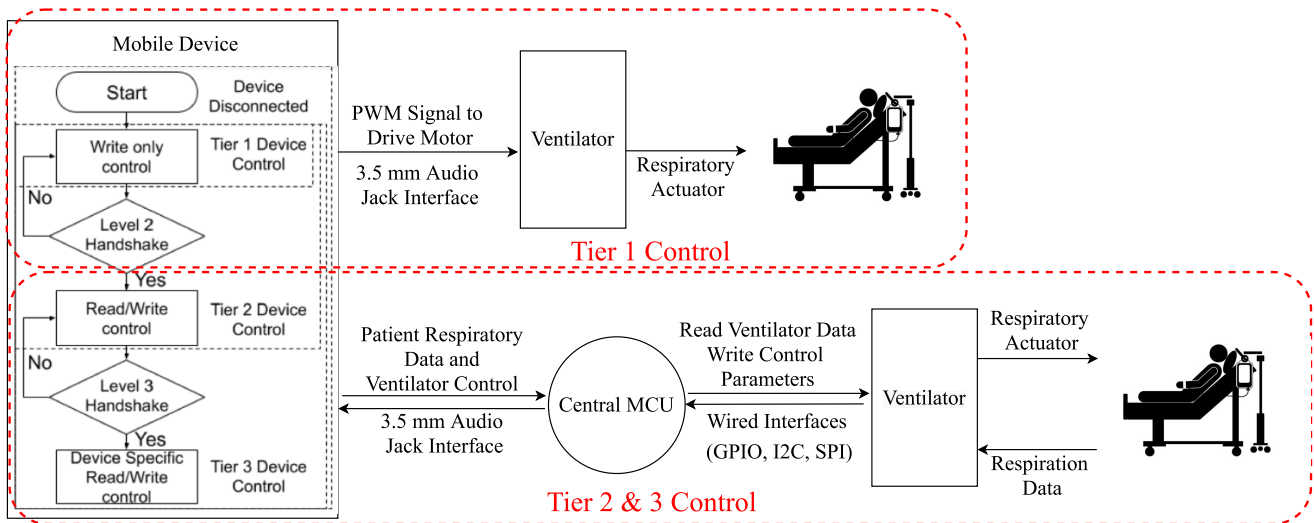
Mobile Device

Start

Device Disconnected

Write only control

Tier 1 Device Control

No

Level 2 Handshake

Yes

Read/Write control

Tier 2 Device Control

No

Level 3 Handshake

Yes

Device Specific Read/Write control

Tier 3 Device Control

PWM Signal to Drive Motor

3.5 mm Audio Jack Interface

Ventilator

Respiratory Actuator

Tier 1 Control

Patient Respiratory Data and Ventilator Control

3.5 mm Audio Jack Interface

Central MCU

Read Ventilator Data Write Control Parameters

Wired Interfaces (GPIO, I2C, SPI)

Ventilator

Respiratory Actuator

Respiration Data

Tier 2 & 3 Control